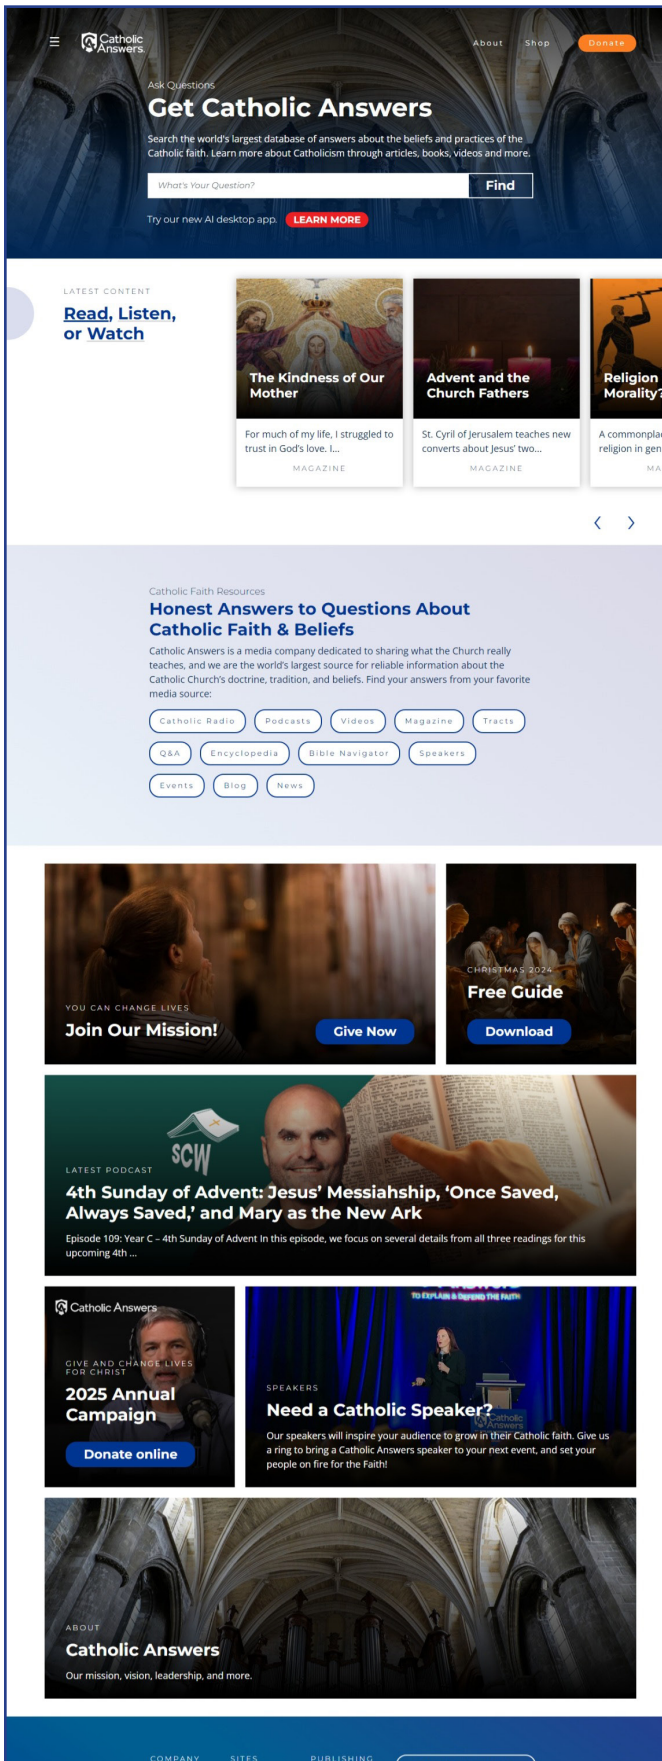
Catholic Answers

About Shop Donate

Ask Questions

Get Catholic Answers

Search the world's largest database of answers about the beliefs and practices of the Catholic faith. Learn more about Catholicism through articles, books, videos and more.

What's Your Question?

Find

Try our new AI desktop app. LEARN MORE

LATEST CONTENT

Read, Listen, or Watch

The Kindness of Our Mother

For much of my life, I struggled to trust in God's love. I...

MAGAZINE

Advent and the Church Fathers

St. Cyril of Jerusalem teaches new converts about Jesus' two...

MAGAZINE

Religion Morality?

A commonplac religion in gen

MA

Catholic Faith Resources

Honest Answers to Questions About Catholic Faith & Beliefs

Catholic Answers is a media company dedicated to sharing what the Church really teaches, and we are the world's largest source for reliable information about the Catholic Church's doctrine, tradition, and beliefs. Find your answers from your favorite media source:

Catholic Radio Podcasts Videos Magazine Tracts

Q&A Encyclopedia Bible Navigator Speakers

Events Blog News

YOU CAN CHANGE LIVES

Join Our Mission!

Give Now

CHRISTMAS 2024

Free Guide

Download

SCW

LATEST PODCAST

4th Sunday of Advent: Jesus' Messiahship, 'Once Saved, Always Saved,' and Mary as the New Ark

Episode 109: Year C – 4th Sunday of Advent In this episode, we focus on several details from all three readings for this upcoming 4th ...

Catholic Answers

GIVE AND CHANGE LIVES FOR CHRIST

2025 Annual Campaign

Donate online

TO EXPLAIN & DEFEND THE FAITH

SPEAKERS

Need a Catholic Speaker?

Our speakers will inspire your audience to grow in their Catholic faith. Give us a ring to bring a Catholic Answers speaker to your next event, and set your people on fire for the Faith!

ABOUT

Catholic Answers

Our mission, vision, leadership, and more.

COMPANY SITES PUBLISHING